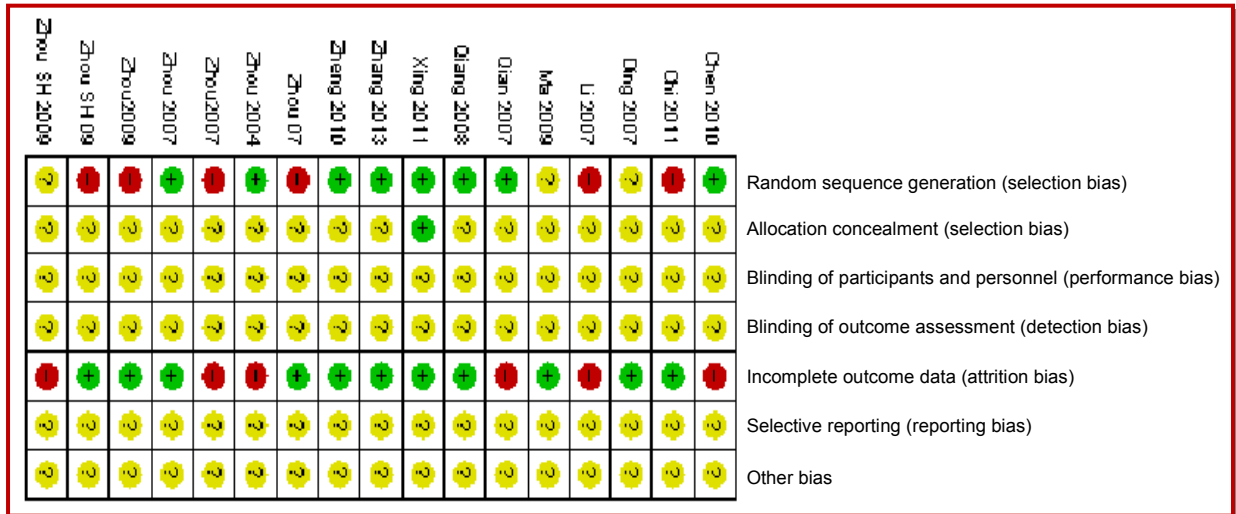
| Zhou SH 2009 | Zhou SH 09 | Zhou2009 | Zhou 2007 | Zhou2007 | Zhou 2004 | Zhou 07 | Zheng 2010 | Zhang 2013 | Xing 2011 | Qiang 2008 | Qian 2007 | Ma 2009 | Li 2007 | Ding 2007 | Chi 2011 | Chen 2010 | |
|---|---|---|---|---|---|---|---|---|---|---|---|---|---|---|---|---|---|
| ? | - | - | + | - | + | - | + | + | + | + | + | ? | - | ? | - | + | Random sequence generation (selection bias) |
| ? | ? | ? | ? | ? | ? | ? | ? | ? | + | ? | ? | ? | ? | ? | ? | ? | Allocation concealment (selection bias) |
| ? | ? | ? | ? | ? | ? | ? | ? | ? | ? | ? | ? | ? | ? | ? | ? | ? | Blinding of participants and personnel (performance bias) |
| ? | ? | ? | ? | ? | ? | ? | ? | ? | ? | ? | ? | ? | ? | ? | ? | ? | Blinding of outcome assessment (detection bias) |
| - | + | + | + | - | - | + | + | + | + | + | - | + | - | + | + | - | Incomplete outcome data (attrition bias) |
| ? | ? | ? | ? | ? | ? | ? | ? | ? | ? | ? | ? | ? | ? | ? | ? | ? | Selective reporting (reporting bias) |
| ? | ? | ? | ? | ? | ? | ? | ? | ? | ? | ? | ? | ? | ? | ? | ? | ? | Other bias |